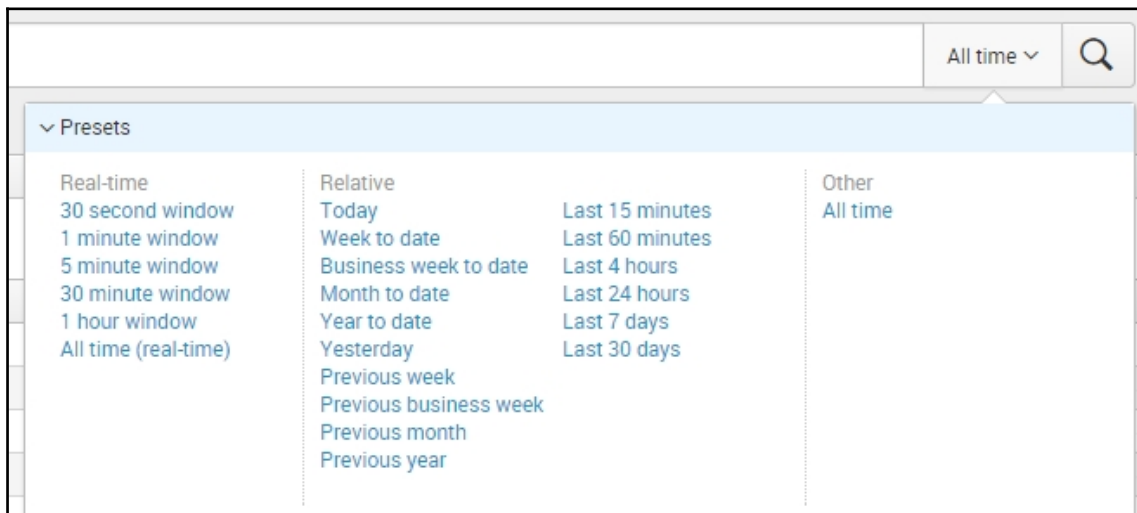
All time

Presets

Real-time
30 second window
1 minute window
5 minute window
30 minute window
1 hour window
All time (real-time)

Relative
Today
Week to date
Business week to date
Month to date
Year to date
Yesterday
Previous week
Previous business week
Previous month
Previous year

Last 15 minutes
Last 60 minutes
Last 4 hours
Last 24 hours
Last 7 days
Last 30 days

Other
All time